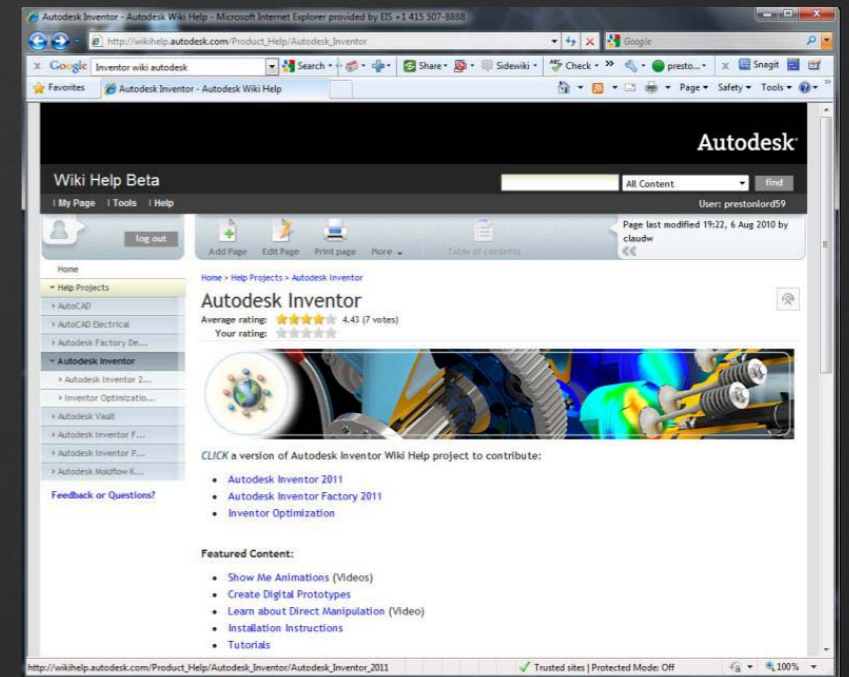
Autodesk Inventor - Autodesk Wiki Help - Microsoft Internet Explorer provided by EIS +1 415 507-8888

http://wikihelp.autodesk.com/Product_Help/Autodesk_Inventor

Google

Google Inventor wiki autodesk Search Share Sidewiki Check presto... Snagit

Favorites Autodesk Inventor - Autodesk Wiki Help

Page Safety Tools

Autodesk

Wiki Help Beta

All Content find

My Page | Tools | Help

User: prestonlord59

log out

Add Page Edit Page Print page More Table of contents

Page last modified 19:22, 6 Aug 2010 by claudw

Home

Help Projects

AutoCAD

AutoCAD Electrical

Autodesk Factory De...

Autodesk Inventor

Autodesk Inventor 2...

Inventor Optimizatio...

Autodesk Vault

Autodesk Inventor F...

Autodesk Inventor P...

Autodesk Moldflow K...

Feedback or Questions?

Home > Help Projects > Autodesk Inventor

Autodesk Inventor

Average rating: 4.43 (7 votes)

Your rating:

CLICK a version of Autodesk Inventor Wiki Help project to contribute:

- Autodesk Inventor 2011
- Autodesk Inventor Factory 2011
- Inventor Optimization

Featured Content:

- Show Me Animations (Videos)
- Create Digital Prototypes
- Learn about Direct Manipulation (Video)
- Installation Instructions
- Tutorials

http://wikihelp.autodesk.com/Product_Help/Autodesk_Inventor/Autodesk_Inventor_2011

Trusted sites | Protected Mode: Off

100%